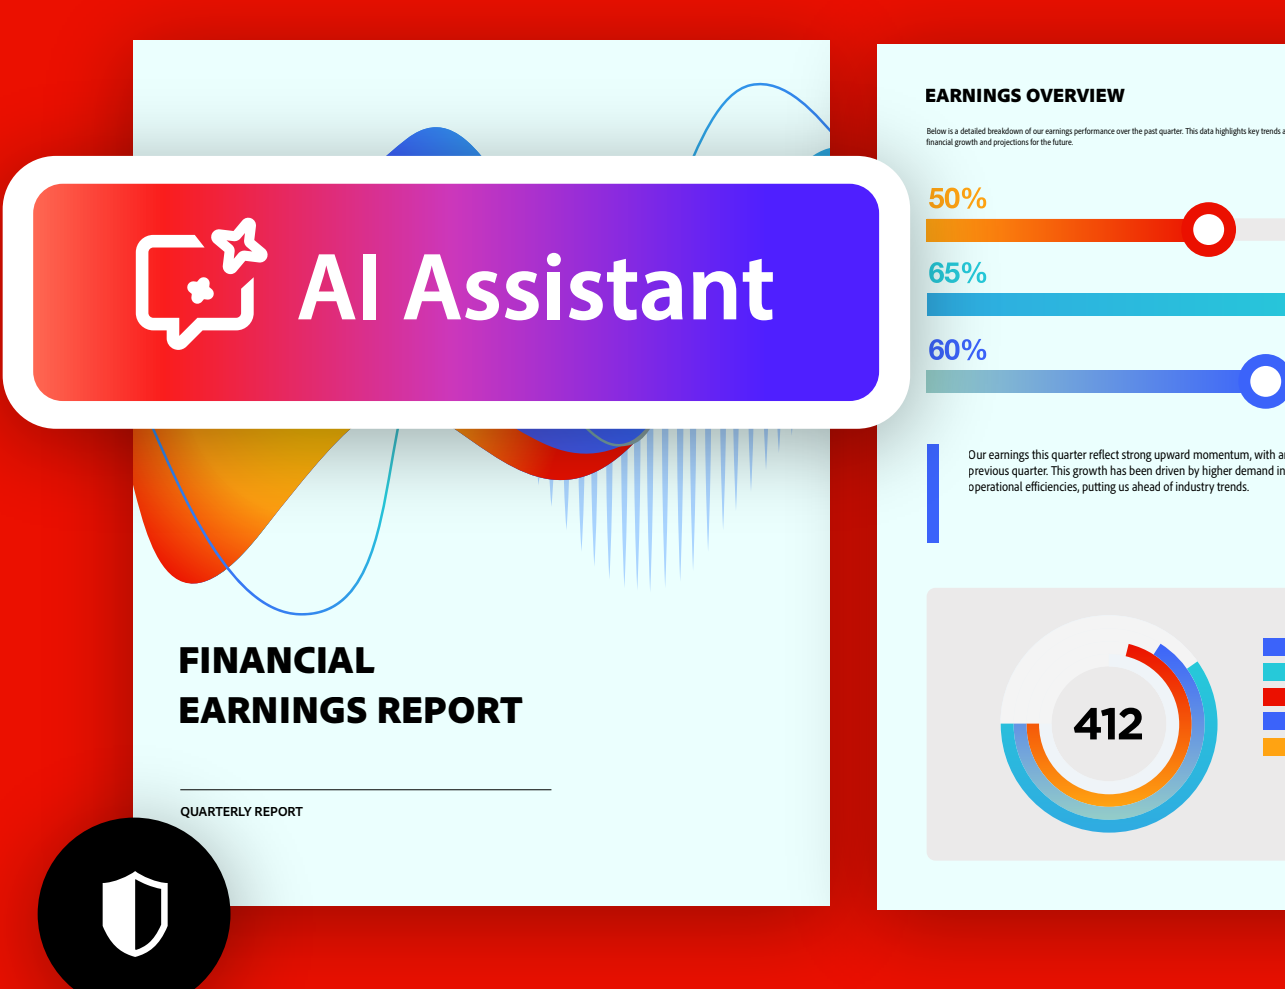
AI Assistant

FINANCIAL EARNINGS REPORT

QUARTERLY REPORT

EARNINGS OVERVIEW

Below is a detailed breakdown of our earnings performance over the past quarter. This data highlights key trends a financial growth and projections for the future.

50%

65%

60%

Our earnings this quarter reflect strong upward momentum, with a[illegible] previous quarter. This growth has been driven by higher demand in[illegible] operational efficiencies, putting us ahead of industry trends.

412